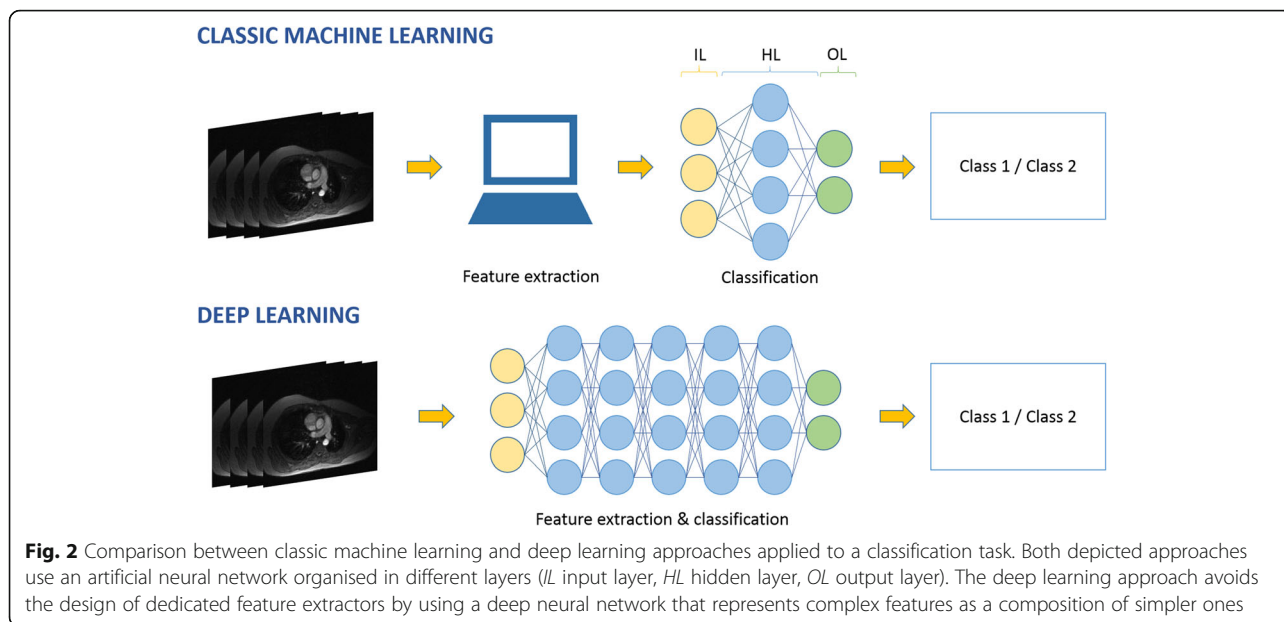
CLASSIC MACHINE LEARNING

IL HL OL

Class 1 / Class 2

Feature extraction

Classification

DEEP LEARNING

Class 1 / Class 2

Feature extraction & classification

**Fig. 2** Comparison between classic machine learning and deep learning approaches applied to a classification task. Both depicted approaches use an artificial neural network organised in different layers (*IL* input layer, *HL* hidden layer, *OL* output layer). The deep learning approach avoids the design of dedicated feature extractors by using a deep neural network that represents complex features as a composition of simpler ones